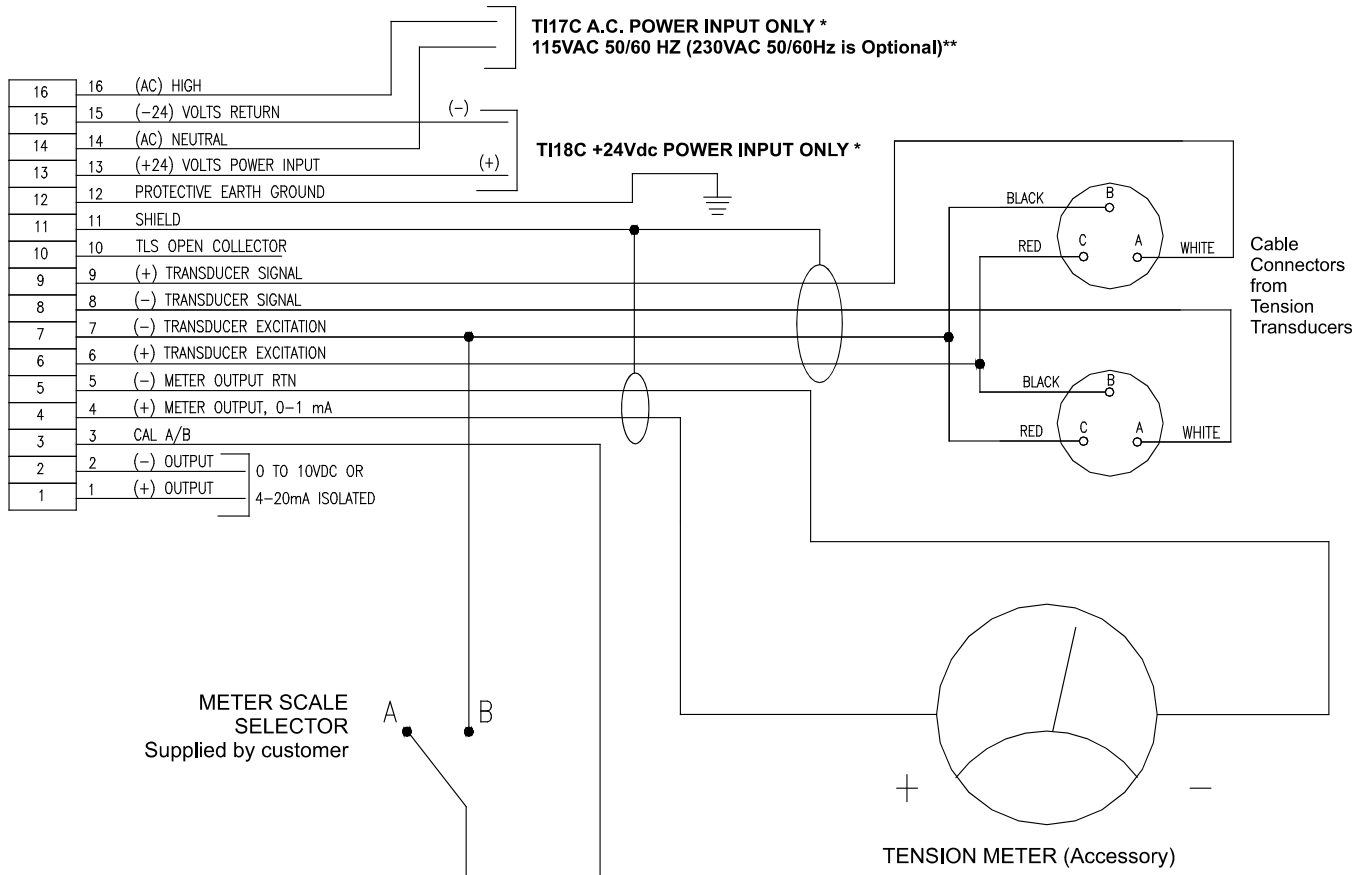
TI17C A.C. POWER INPUT ONLY *
115VAC 50/60 HZ (230VAC 50/60Hz is Optional)**

| | | |
|---|---|---|
| 16 | 16 | (AC) HIGH |
| 15 | 15 | (−24) VOLTS RETURN |
| 14 | 14 | (AC) NEUTRAL |
| 13 | 13 | (+24) VOLTS POWER INPUT |
| 12 | 12 | PROTECTIVE EARTH GROUND |
| 11 | 11 | SHIELD |
| 10 | 10 | TLS OPEN COLLECTOR |
| 9 | 9 | (+) TRANSDUCER SIGNAL |
| 8 | 8 | (−) TRANSDUCER SIGNAL |
| 7 | 7 | (−) TRANSDUCER EXCITATION |
| 6 | 6 | (+) TRANSDUCER EXCITATION |
| 5 | 5 | (−) METER OUTPUT RTN |
| 4 | 4 | (+) METER OUTPUT, 0−1 mA |
| 3 | 3 | CAL A/B |
| 2 | 2 | (−) OUTPUT |
| 1 | 1 | (+) OUTPUT |

(−)
(+)

TI18C +24Vdc POWER INPUT ONLY *

0 TO 10VDC OR
4−20mA ISOLATED

BLACK B
RED C
A WHITE

Cable Connectors from Tension Transducers

BLACK B
RED C
A WHITE

METER SCALE SELECTOR
Supplied by customer

A B

+ −

TENSION METER (Accessory)